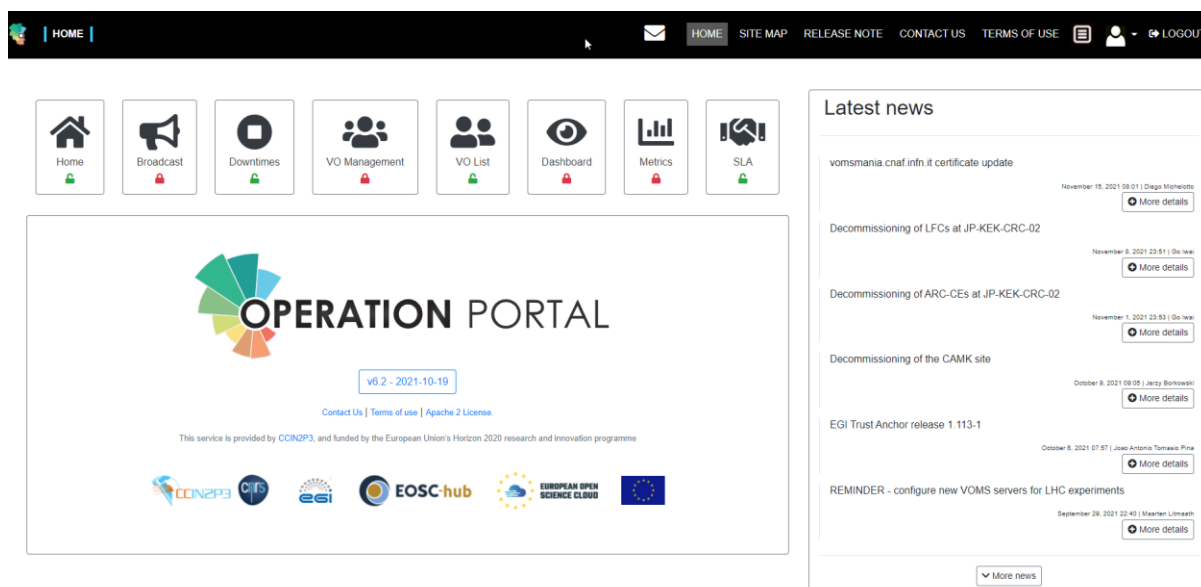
| HOME |

HOME SITE MAP RELEASE NOTE CONTACT US TERMS OF USE LOGOUT

Home
Broadcast
Downtimes
VO Management
VO List
Dashboard
Metrics
SLA

OPERATION PORTAL

v6.2 - 2021-10-19

Contact Us | Terms of use | Apache 2 License.

This service is provided by CCIN2P3, and funded by the European Union's Horizon 2020 research and innovation programme

CCIN2P3 cnrs egi EOSC-hub EUROPEAN OPEN SCIENCE CLOUD

Latest news

vomsmania.cnaf.infn.it certificate update
November 15, 2021 08:01 | Diego Michelotto
More details

Decommissioning of LFCs at JP-KEK-CRC-02
November 8, 2021 23:51 | Go Iwai
More details

Decommissioning of ARC-CEs at JP-KEK-CRC-02
November 1, 2021 23:53 | Go Iwai
More details

Decommissioning of the CAMK site
October 8, 2021 09:05 | Jerzy Borkowski
More details

EGI Trust Anchor release 1.113-1
October 6, 2021 07:57 | Joao Antonio Tomasio Pina
More details

REMINDER - configure new VOMS servers for LHC experiments
September 29, 2021 22:40 | Maarten Litmaath
More details

More news